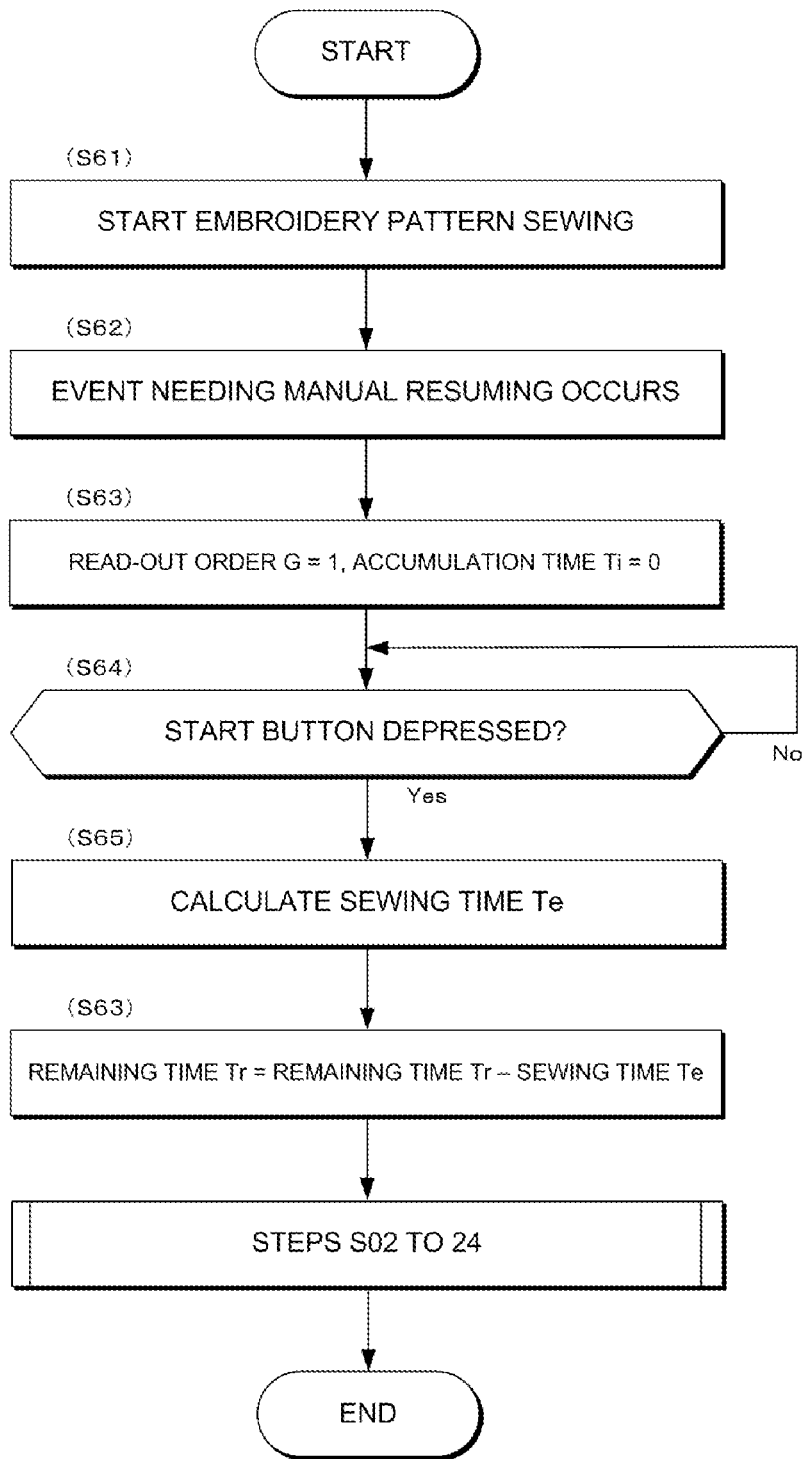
START

(S61)

START EMBROIDERY PATTERN SEWING

(S62)

EVENT NEEDING MANUAL RESUMING OCCURS

(S63)

READ-OUT ORDER G = 1, ACCUMULATION TIME Ti = 0

(S64)

START BUTTON DEPRESSED?

No

Yes

(S65)

CALCULATE SEWING TIME Te

(S63)

REMAINING TIME Tr = REMAINING TIME Tr – SEWING TIME Te

STEPS S02 TO 24

END